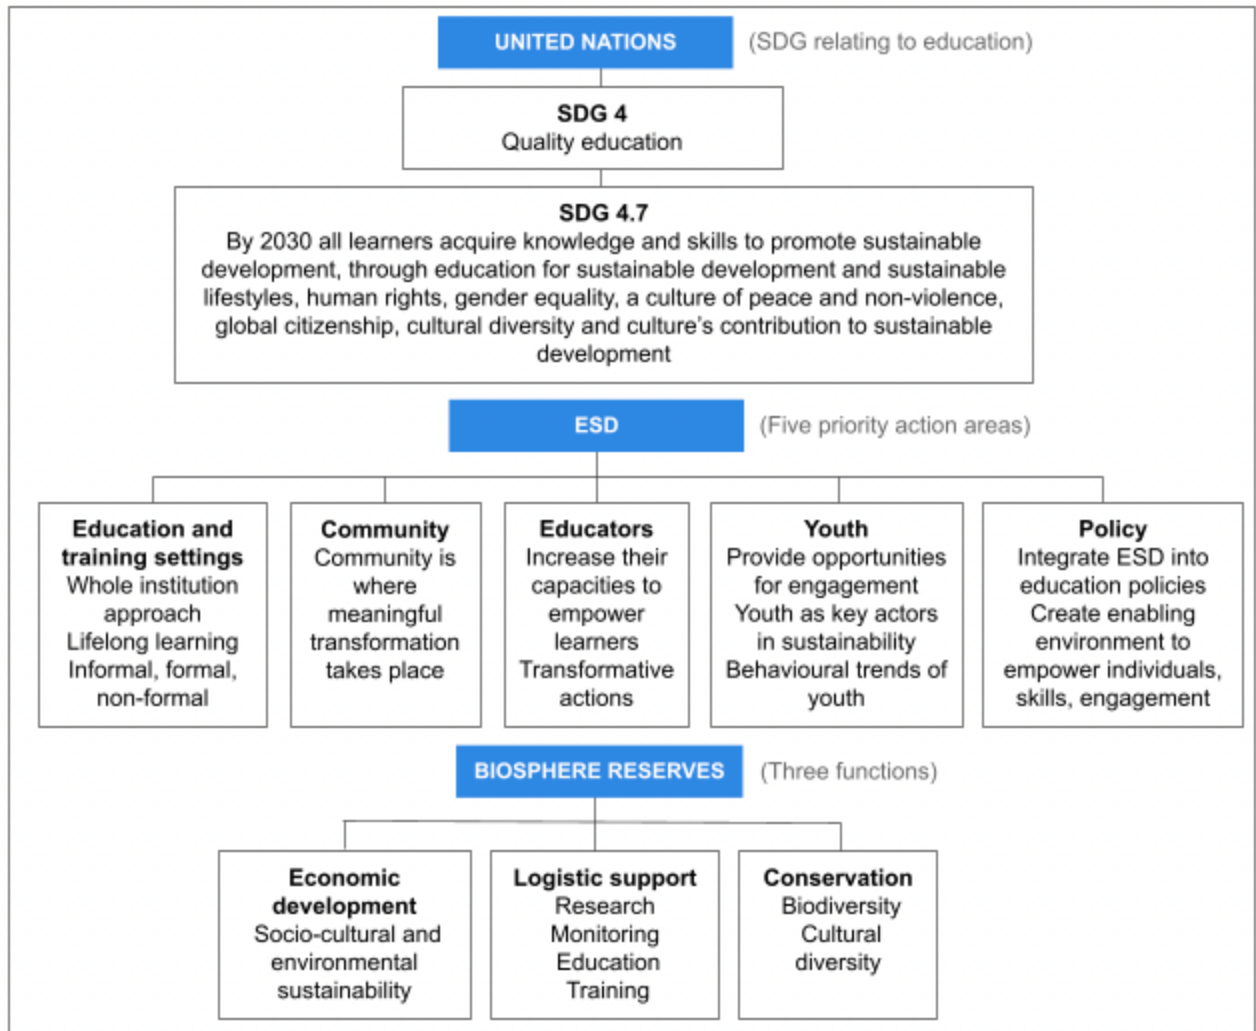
UNITED NATIONS (SDG relating to education)

SDG 4
Quality education

SDG 4.7
By 2030 all learners acquire knowledge and skills to promote sustainable development, through education for sustainable development and sustainable lifestyles, human rights, gender equality, a culture of peace and non-violence, global citizenship, cultural diversity and culture's contribution to sustainable development

ESD (Five priority action areas)

Education and training settings
Whole institution approach
Lifelong learning
Informal, formal, non-formal

Community
Community is where meaningful transformation takes place

Educators
Increase their capacities to empower learners
Transformative actions

Youth
Provide opportunities for engagement
Youth as key actors in sustainability
Behavioural trends of youth

Policy
Integrate ESD into education policies
Create enabling environment to empower individuals, skills, engagement

BIOSPHERE RESERVES (Three functions)

Economic development
Socio-cultural and environmental sustainability

Logistic support
Research
Monitoring
Education
Training

Conservation
Biodiversity
Cultural diversity